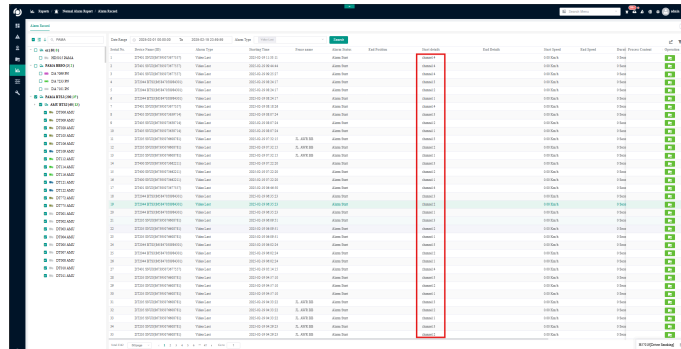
Reports / Manual Alarm Report / Alarm Record

Alarm Record

Date Range 2024-02-07 00:00:00 To 2024-02-16 23:59:59 Alarm Type Search

| Serial No. | Device Name (ID) | Alarm Type | Starting Time | Driver name | Alarm Status | End Position | Start details | End Details | Start Speed | End Speed | Result | Process Content | Operation |
|---|---|---|---|---|---|---|---|---|---|---|---|---|---|
| 1 | | Video Loss | | | Alarm Start | | channel 4 | | 0.00 Km/h | | 0 Keep | | |
| 2 | | Video Loss | | | Alarm Start | | channel 4 | | 0.00 Km/h | | 0 Keep | | |
| 3 | | Video Loss | | | Alarm Start | | channel 2 | | 0.00 Km/h | | 0 Keep | | |
| 4 | | Video Loss | | | Alarm Start | | channel 3 | | 0.00 Km/h | | 0 Keep | | |
| 5 | | Video Loss | | | Alarm Start | | channel 4 | | 0.00 Km/h | | 0 Keep | | |
| 6 | | Video Loss | | | Alarm Start | | channel 3 | | 0.00 Km/h | | 0 Keep | | |
| 7 | | Video Loss | | | Alarm Start | | channel 2 | | 0.00 Km/h | | 0 Keep | | |
| 8 | | Video Loss | | | Alarm Start | | channel 1 | | 0.00 Km/h | | 0 Keep | | |
| 9 | | Video Loss | | | Alarm Start | | channel 4 | | 0.00 Km/h | | 0 Keep | | |
| 10 | | Video Loss | | | Alarm Start | | channel 3 | | 0.00 Km/h | | 0 Keep | | |